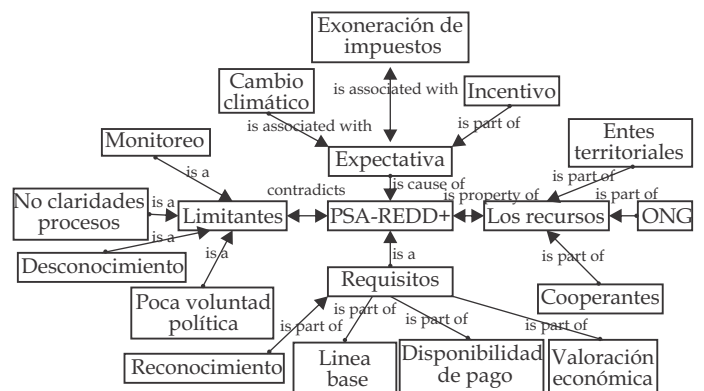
Exoneración de impuestos

Cambio climático

is associated with

Incentivo

is associated with

is part of

Monitoreo

Expectativa

Entes territoriales

is a

contradicts

is cause of

is part of

No claridades procesos

is a

Limitantes

PSA-REDD+

is property of

is part of

Los recursos

ONG

is a

Desconocimiento

is a

is a

Requisitos

is part of

Poca voluntad política

is part of

is part of

is part of

Cooperantes

is part of

Reconocimiento

Linea base

Disponibilidad de pago

Valoración económica